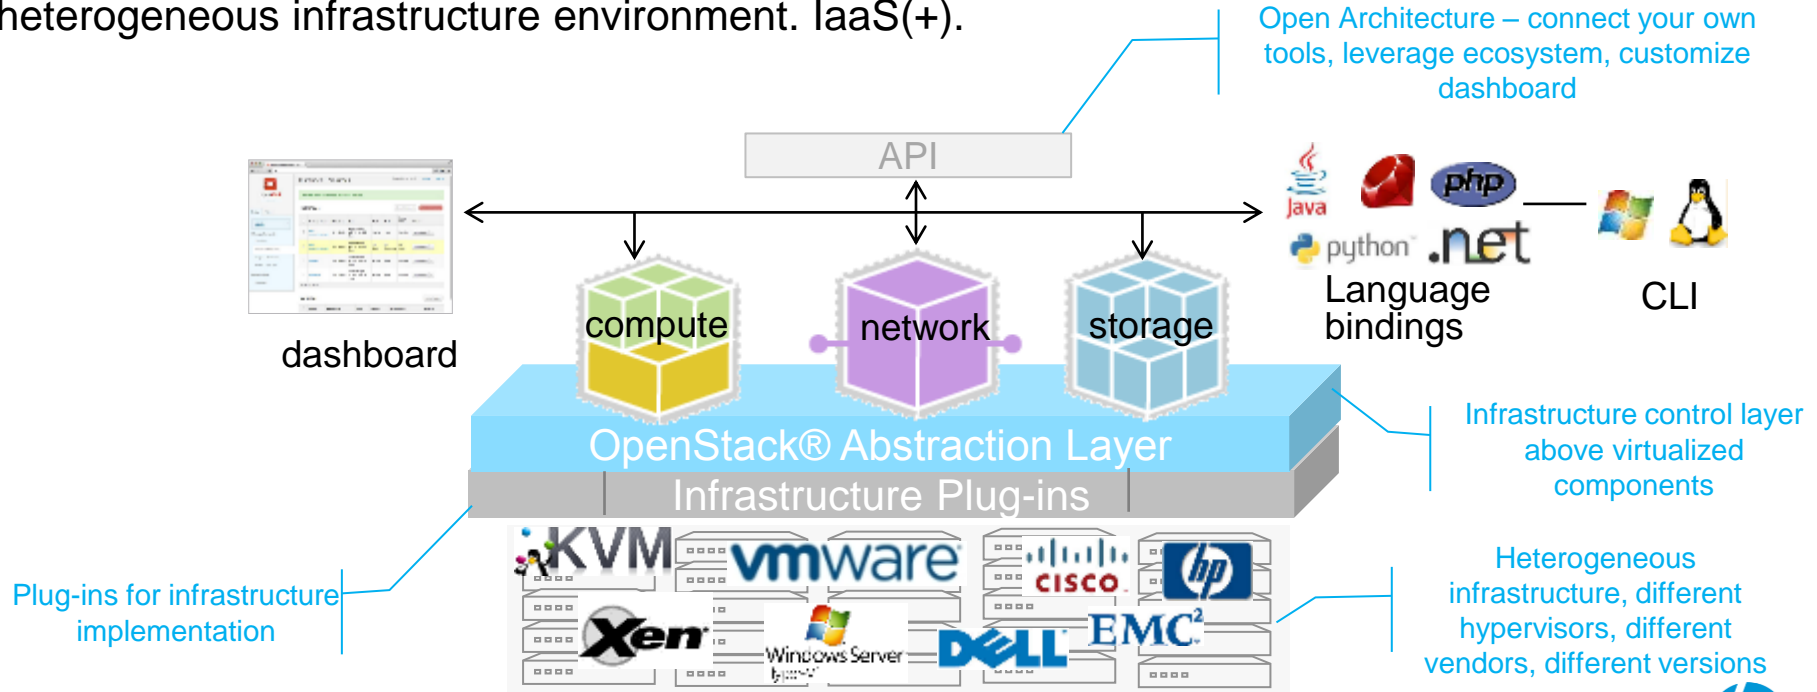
heterogeneous infrastructure environment. IaaS(+).

Open Architecture – connect your own tools, leverage ecosystem, customize dashboard

API

Java

php

python .net

Language bindings

CLI

dashboard

compute

network

storage

OpenStack® Abstraction Layer

Infrastructure Plug-ins

Infrastructure control layer above virtualized components

KVM

vmware

CISCO

hp

Xen

Windows Server

DELL

EMC²

Plug-ins for infrastructure implementation

Heterogeneous infrastructure, different hypervisors, different vendors, different versions